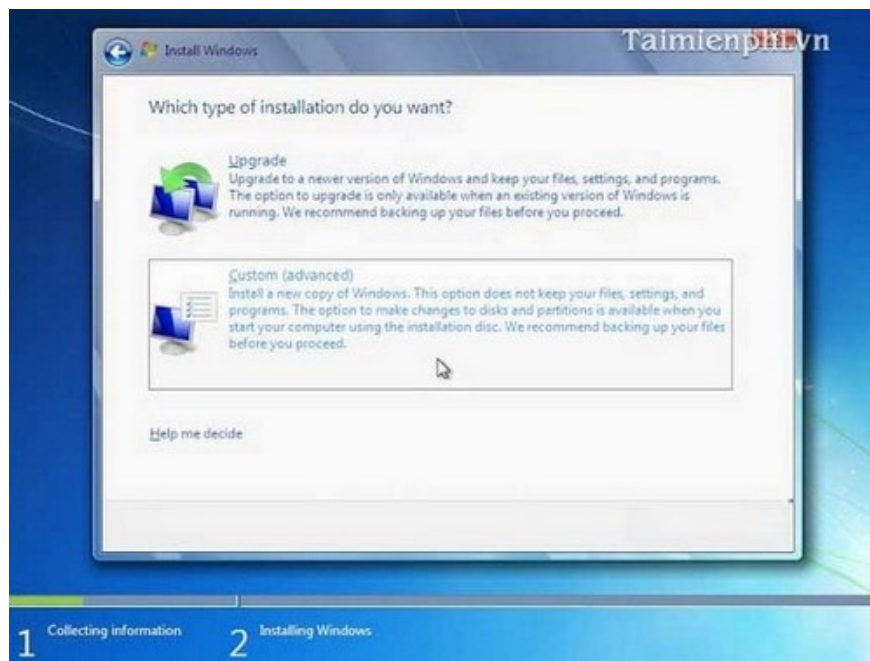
Install Windows

Taimienphi.vn

Which type of installation do you want?

Upgrade
Upgrade to a newer version of Windows and keep your files, settings, and programs. The option to upgrade is only available when an existing version of Windows is running. We recommend backing up your files before you proceed.

Custom (advanced)
Install a new copy of Windows. This option does not keep your files, settings, and programs. The option to make changes to disks and partitions is available when you start your computer using the installation disc. We recommend backing up your files before you proceed.

Help me decide

1 Collecting information 2 Installing Windows